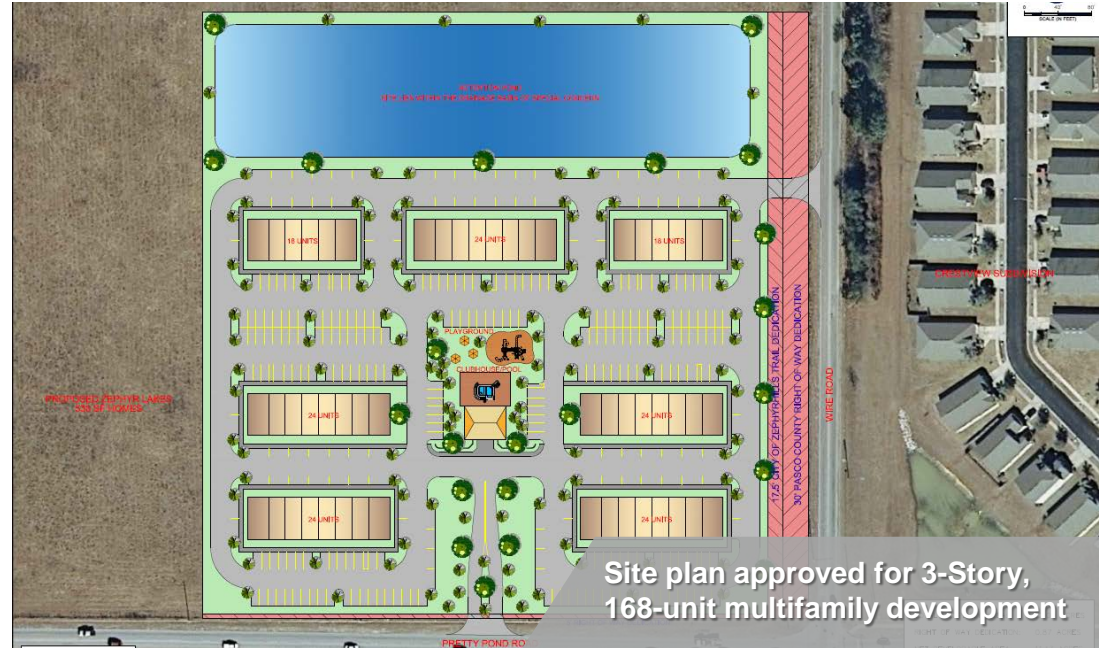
0 40 80
SCALE (IN FEET)

RETENTION POND
SEE LANDSCAPING FOR PROPOSED TREES IN SPECIAL LANDSCAPING

18 UNITS

24 UNITS

18 UNITS

CRESTVIEW SUBDIVISION

PLAYGROUND

CLUBHOUSE/POOL

PROPOSED ZEPHYR LAKES
330 SF HOMES

24 UNITS

24 UNITS

17.5' CITY OF ZEPHYRHILLS TRAIL DEDICATION

30' PASCO COUNTY RIGHT OF WAY DEDICATION

WIRE ROAD

24 UNITS

24 UNITS

PRETTY POND RD

Site plan approved for 3-Story, 168-unit multifamily development